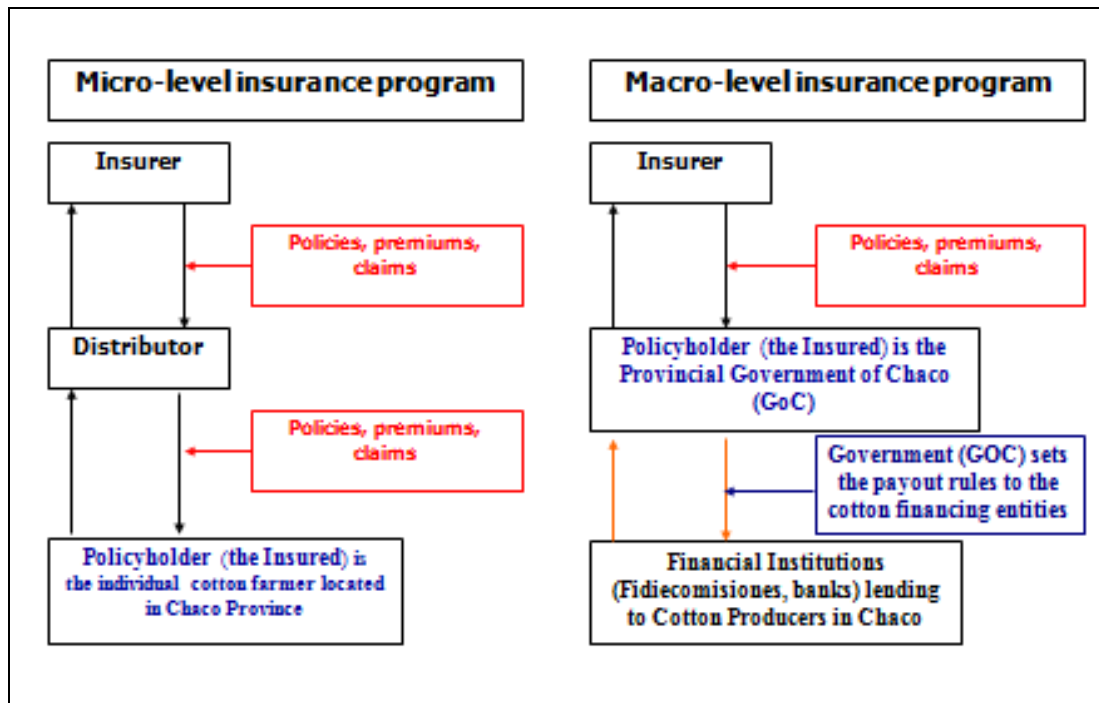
Micro-level insurance program

Insurer

Policies, premiums, claims

Distributor

Policies, premiums, claims

Policyholder (the Insured) is the individual cotton farmer located in Chaco Province

Macro-level insurance program

Insurer

Policies, premiums, claims

Policyholder (the Insured) is the Provincial Government of Chaco (GoC)

Government (GOC) sets the payout rules to the cotton financing entities

Financial Institutions (Fidiecomisiones, banks) lending to Cotton Producers in Chaco